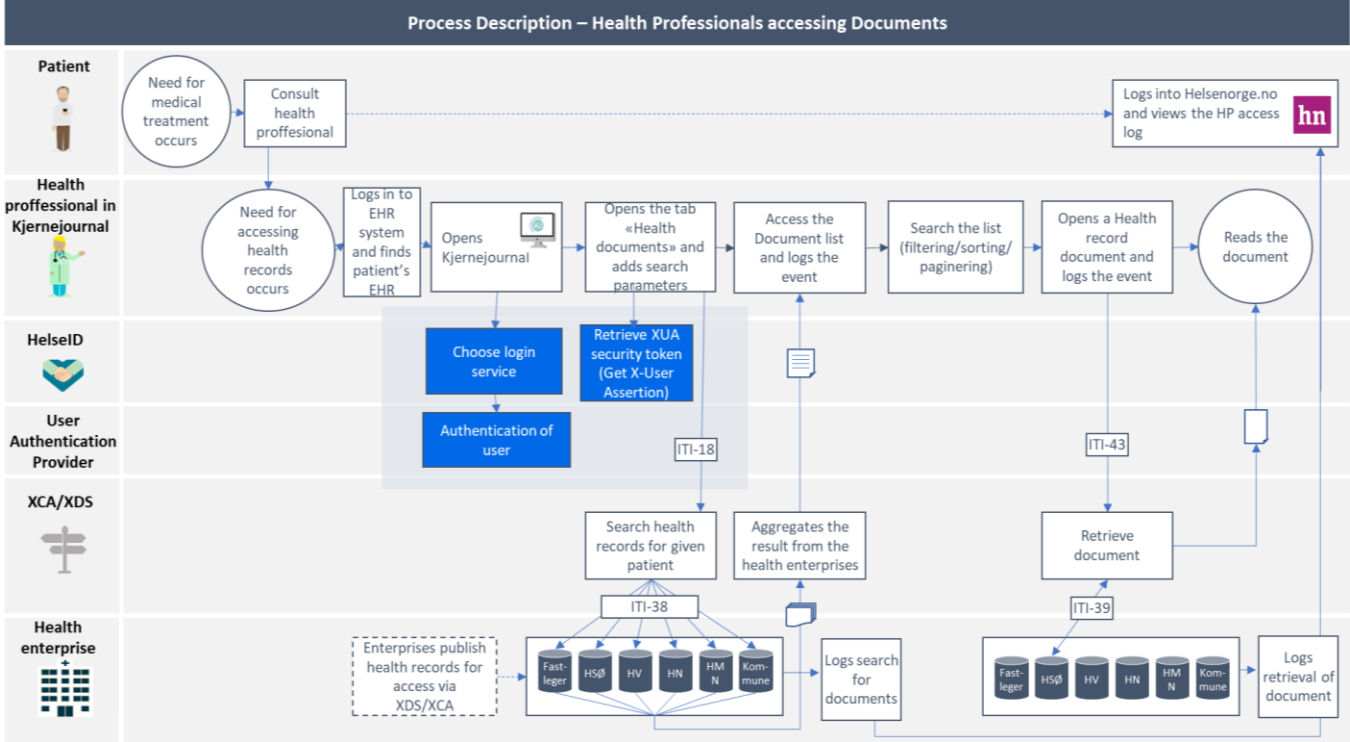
Process Description – Health Professionals accessing Documents

Patient

Need for medical treatment occurs

Consult health proffesional

Logs into Helsenorge.no and views the HP access log

hn

Health proffessional in Kjernejournal

Need for accessing health records occurs

Logs in to EHR system and finds patient's EHR

Opens Kjernejournal

Opens the tab «Health documents» and adds search parameters

Access the Document list and logs the event

Search the list (filtering/sorting/ paginering)

Opens a Health record document and logs the event

Reads the document

HelseID

Choose login service

Retrieve XUA security token (Get X-User Assertion)

User Authentication Provider

Authentication of user

ITI-18

ITI-43

XCA/XDS

Search health records for given patient

Aggregates the result from the health enterprises

Retrieve document

ITI-38

ITI-39

Health enterprise

Enterprises publish health records for access via XDS/XCA

Fast-leger

HSØ

HV

HN

HM N

Kom-mune

Logs search for documents

Fast-leger

HSØ

HV

HN

HM N

Kom-mune

Logs retrieval of document